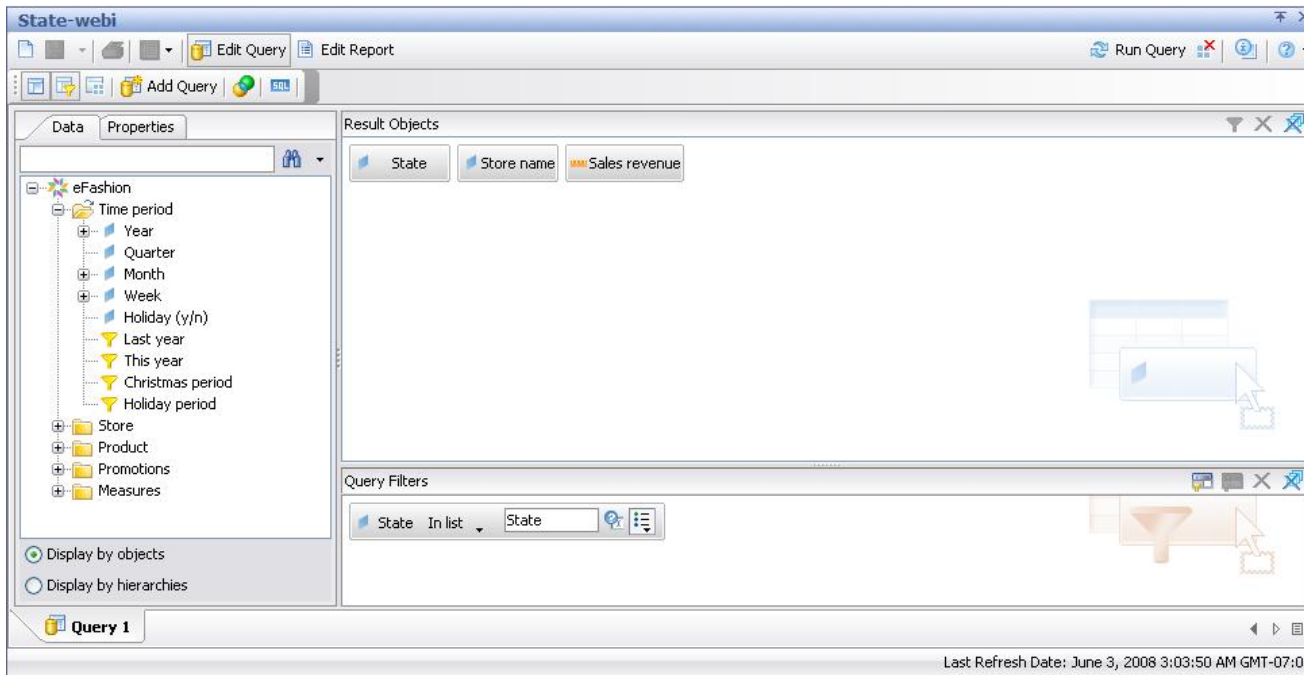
State-webi

Edit Query | Edit Report | Run Query

Add Query | SQL

Data | Properties

eFashion
Time period
Year
Quarter
Month
Week
Holiday (y/n)
Last year
This year
Christmas period
Holiday period
Store
Product
Promotions
Measures

Display by objects
Display by hierarchies

Result Objects

State | Store name | Sales revenue

Query Filters

State In list State

Query 1

Last Refresh Date: June 3, 2008 3:03:50 AM GMT-07:0